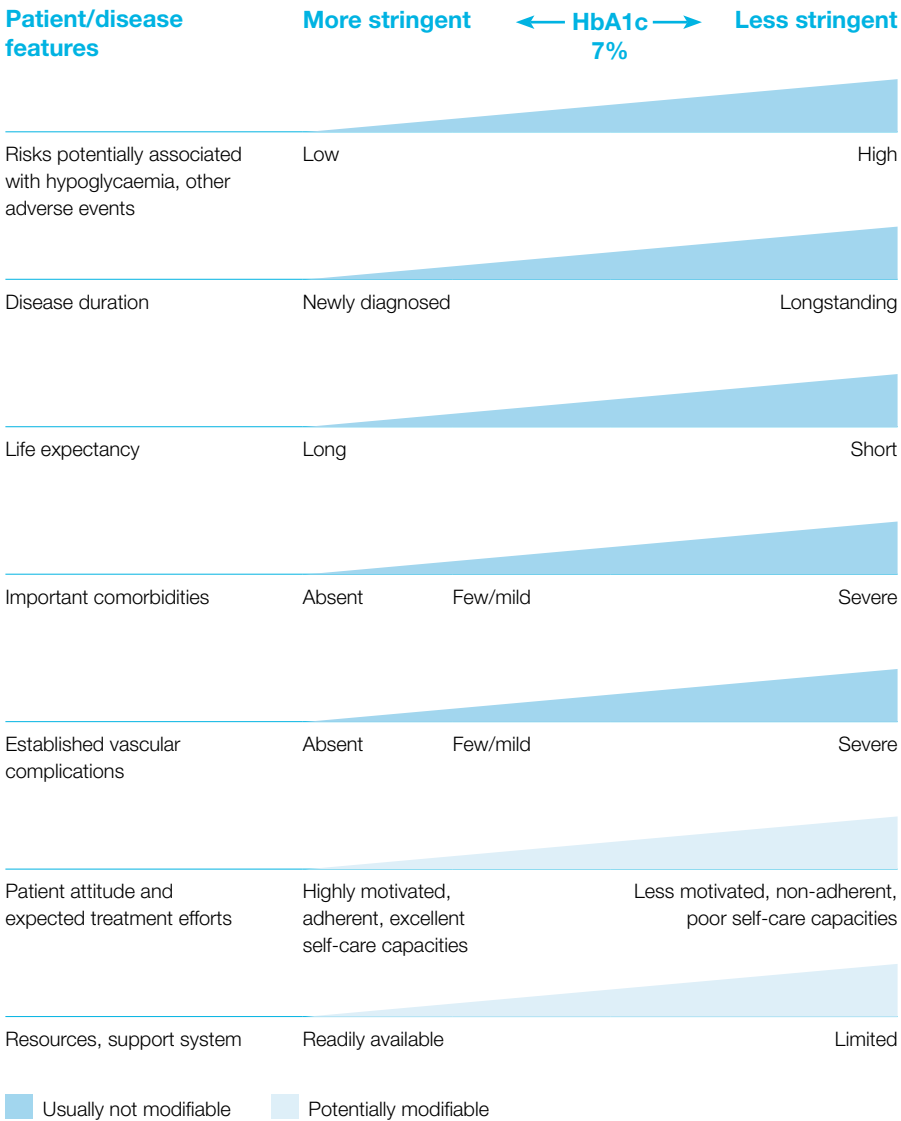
Patient/disease features

More stringent ← HbA1c 7% → Less stringent

Risks potentially associated with hypoglycaemia, other adverse events | Low | High

Disease duration | Newly diagnosed | Longstanding

Life expectancy | Long | Short

Important comorbidities | Absent | Few/mild | Severe

Established vascular complications | Absent | Few/mild | Severe

Patient attitude and expected treatment efforts | Highly motivated, adherent, excellent self-care capacities | Less motivated, non-adherent, poor self-care capacities

Resources, support system | Readily available | Limited

Usually not modifiable

Potentially modifiable